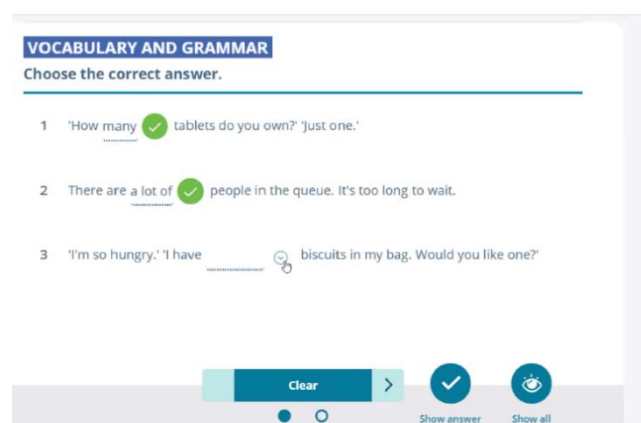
VOCABULARY AND GRAMMAR
Choose the correct answer.

1 'How many tablets do you own?' 'Just one.'

2 There are a lot of people in the queue. It's too long to wait.

3 'I'm so hungry.' 'I have ______ biscuits in my bag. Would you like one?'

Clear

Show answer Show all